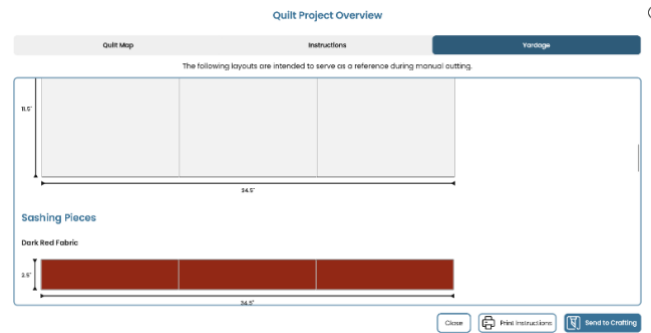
Quilt Project Overview

Quilt Map

Instructions

Yardage

The following layouts are intended to serve as a reference during manual cutting.

11.5"

34.5"

Sashing Pieces

Dark Red Fabric

2.5"

34.5"

Close

Print Instructions

Send to Crafting